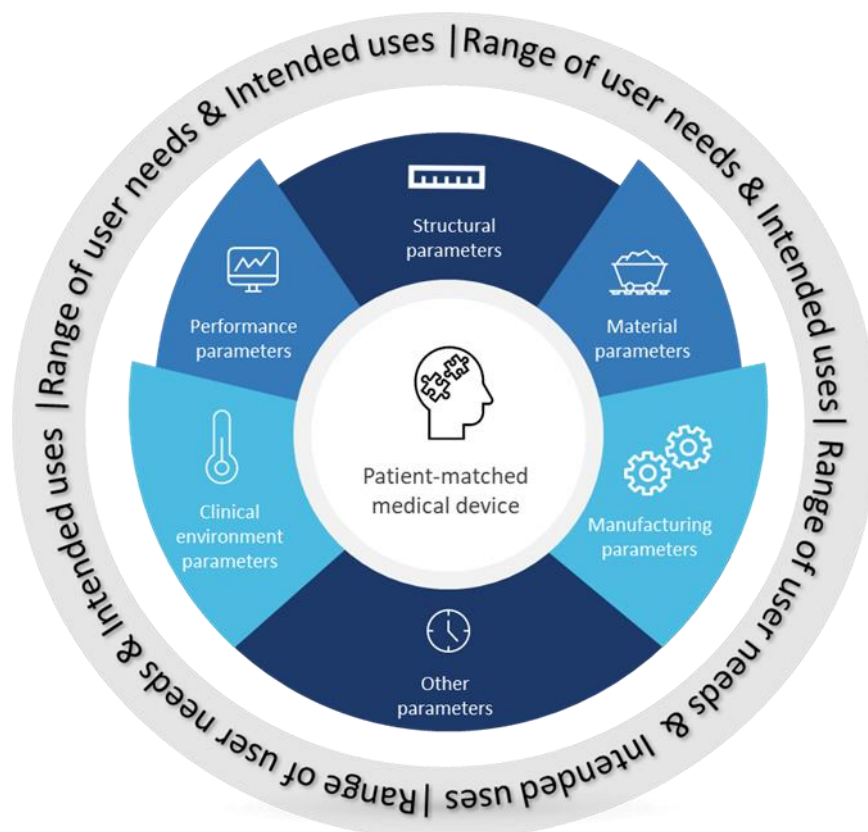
Range of user needs & Intended uses |Range of user needs & Intended uses |Range of user needs & Intended uses |Range of user needs & Intended uses |

Structural parameters

Performance parameters

Material parameters

Patient-matched medical device

Clinical environment parameters

Manufacturing parameters

Other parameters